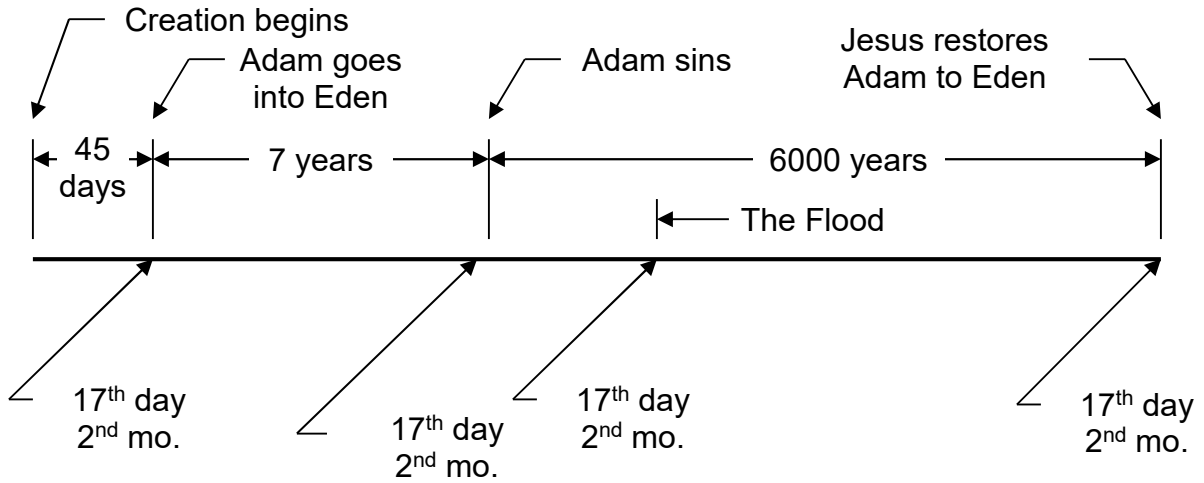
Creation begins

Adam goes into Eden

Adam sins

Jesus restores Adam to Eden

45 days

7 years

6000 years

The Flood

17$^{th}$ day 2$^{nd}$ mo.

17$^{th}$ day 2$^{nd}$ mo.

17$^{th}$ day 2$^{nd}$ mo.

17$^{th}$ day 2$^{nd}$ mo.